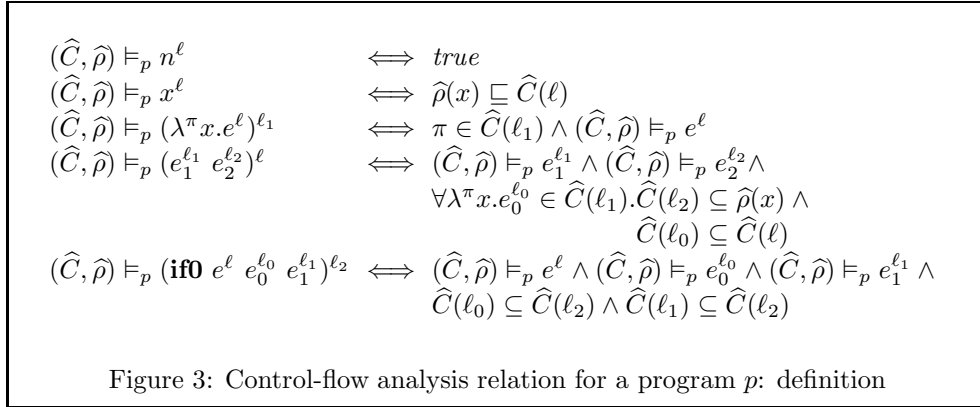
$(\widehat{C}, \widehat{\rho}) \vDash_p n^\ell \iff true$

$(\widehat{C}, \widehat{\rho}) \vDash_p x^\ell \iff \widehat{\rho}(x) \sqsubseteq \widehat{C}(\ell)$

$(\widehat{C}, \widehat{\rho}) \vDash_p (\lambda^\pi x.e^\ell)^{\ell_1} \iff \pi \in \widehat{C}(\ell_1) \wedge (\widehat{C}, \widehat{\rho}) \vDash_p e^\ell$

$(\widehat{C}, \widehat{\rho}) \vDash_p (e_1^{\ell_1}\ e_2^{\ell_2})^\ell \iff (\widehat{C}, \widehat{\rho}) \vDash_p e_1^{\ell_1} \wedge (\widehat{C}, \widehat{\rho}) \vDash_p e_2^{\ell_2} \wedge \forall \lambda^\pi x.e_0^{\ell_0} \in \widehat{C}(\ell_1).\widehat{C}(\ell_2) \subseteq \widehat{\rho}(x) \wedge \widehat{C}(\ell_0) \subseteq \widehat{C}(\ell)$

$(\widehat{C}, \widehat{\rho}) \vDash_p (\textbf{if0}\ e^\ell\ e_0^{\ell_0}\ e_1^{\ell_1})^{\ell_2} \iff (\widehat{C}, \widehat{\rho}) \vDash_p e^\ell \wedge (\widehat{C}, \widehat{\rho}) \vDash_p e_0^{\ell_0} \wedge (\widehat{C}, \widehat{\rho}) \vDash_p e_1^{\ell_1} \wedge \widehat{C}(\ell_0) \subseteq \widehat{C}(\ell_2) \wedge \widehat{C}(\ell_1) \subseteq \widehat{C}(\ell_2)$

Figure 3: Control-flow analysis relation for a program $p$: definition